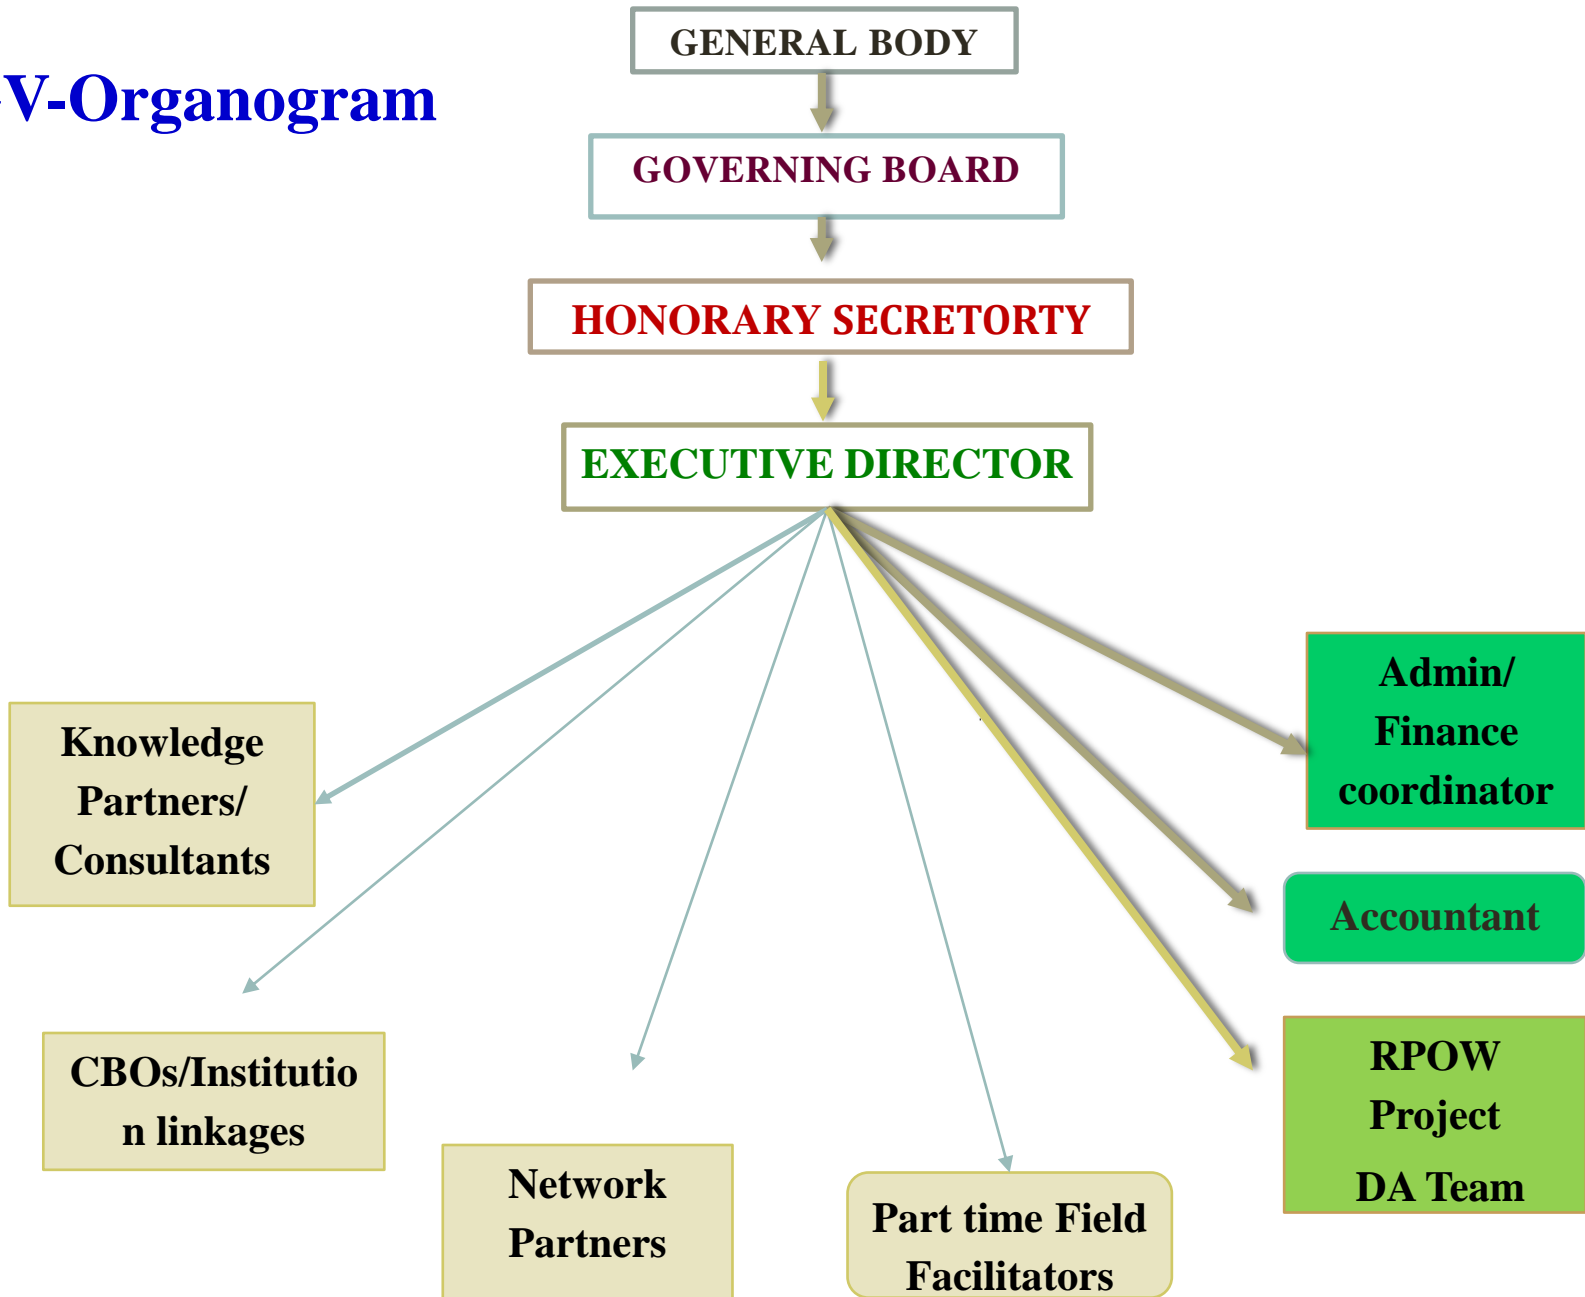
V-Organogram

GENERAL BODY

GOVERNING BOARD

HONORARY SECRETORTY

EXECUTIVE DIRECTOR

Knowledge Partners/ Consultants

CBOs/Institution linkages

Network Partners

Part time Field Facilitators

Admin/ Finance coordinator

Accountant

RPOW Project DA Team